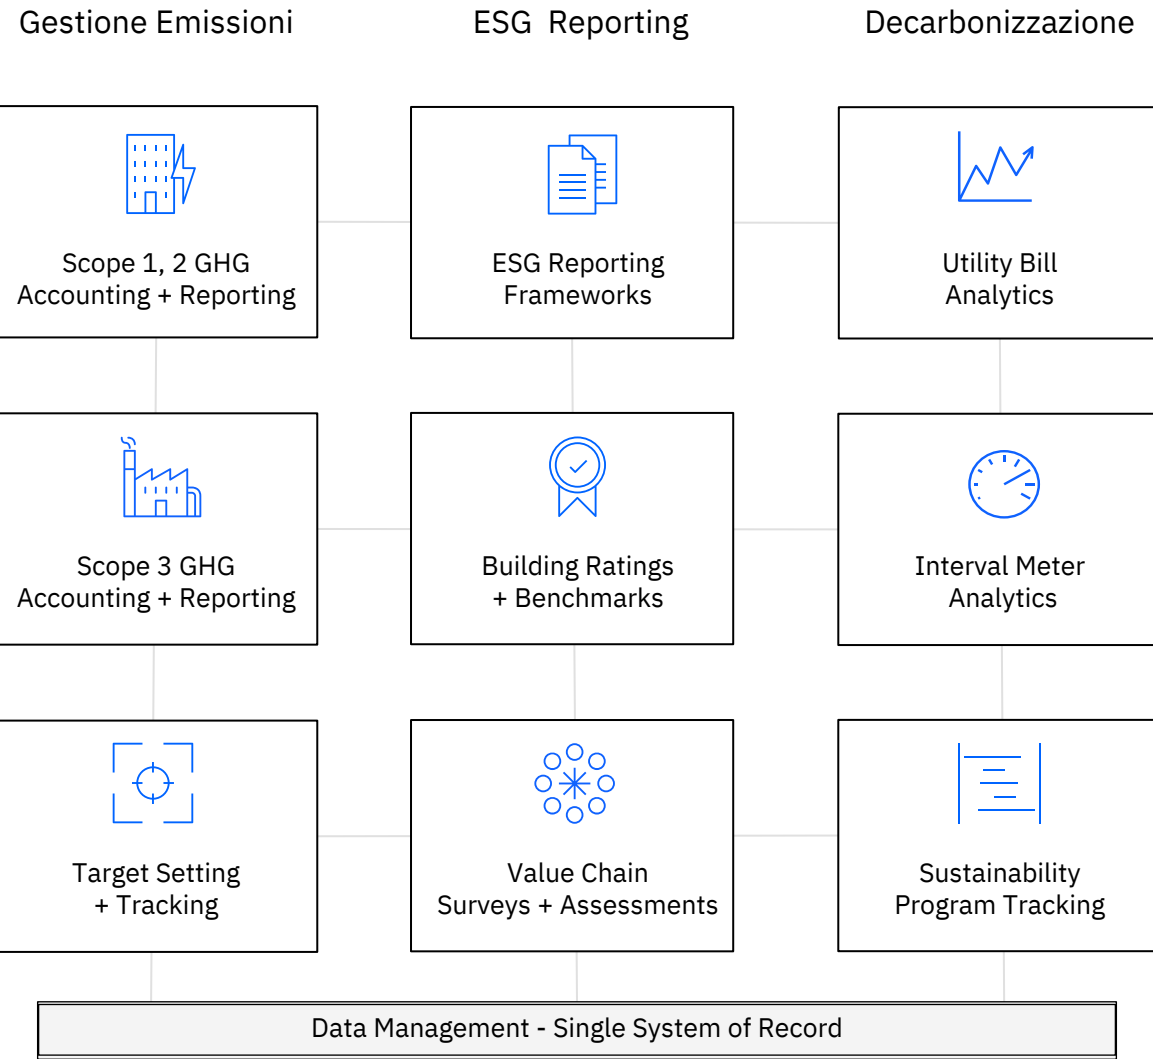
Gestione Emissioni

ESG Reporting

Decarbonizzazione

Scope 1, 2 GHG Accounting + Reporting

ESG Reporting Frameworks

Utility Bill Analytics

Scope 3 GHG Accounting + Reporting

Building Ratings + Benchmarks

Interval Meter Analytics

Target Setting + Tracking

Value Chain Surveys + Assessments

Sustainability Program Tracking

Data Management - Single System of Record